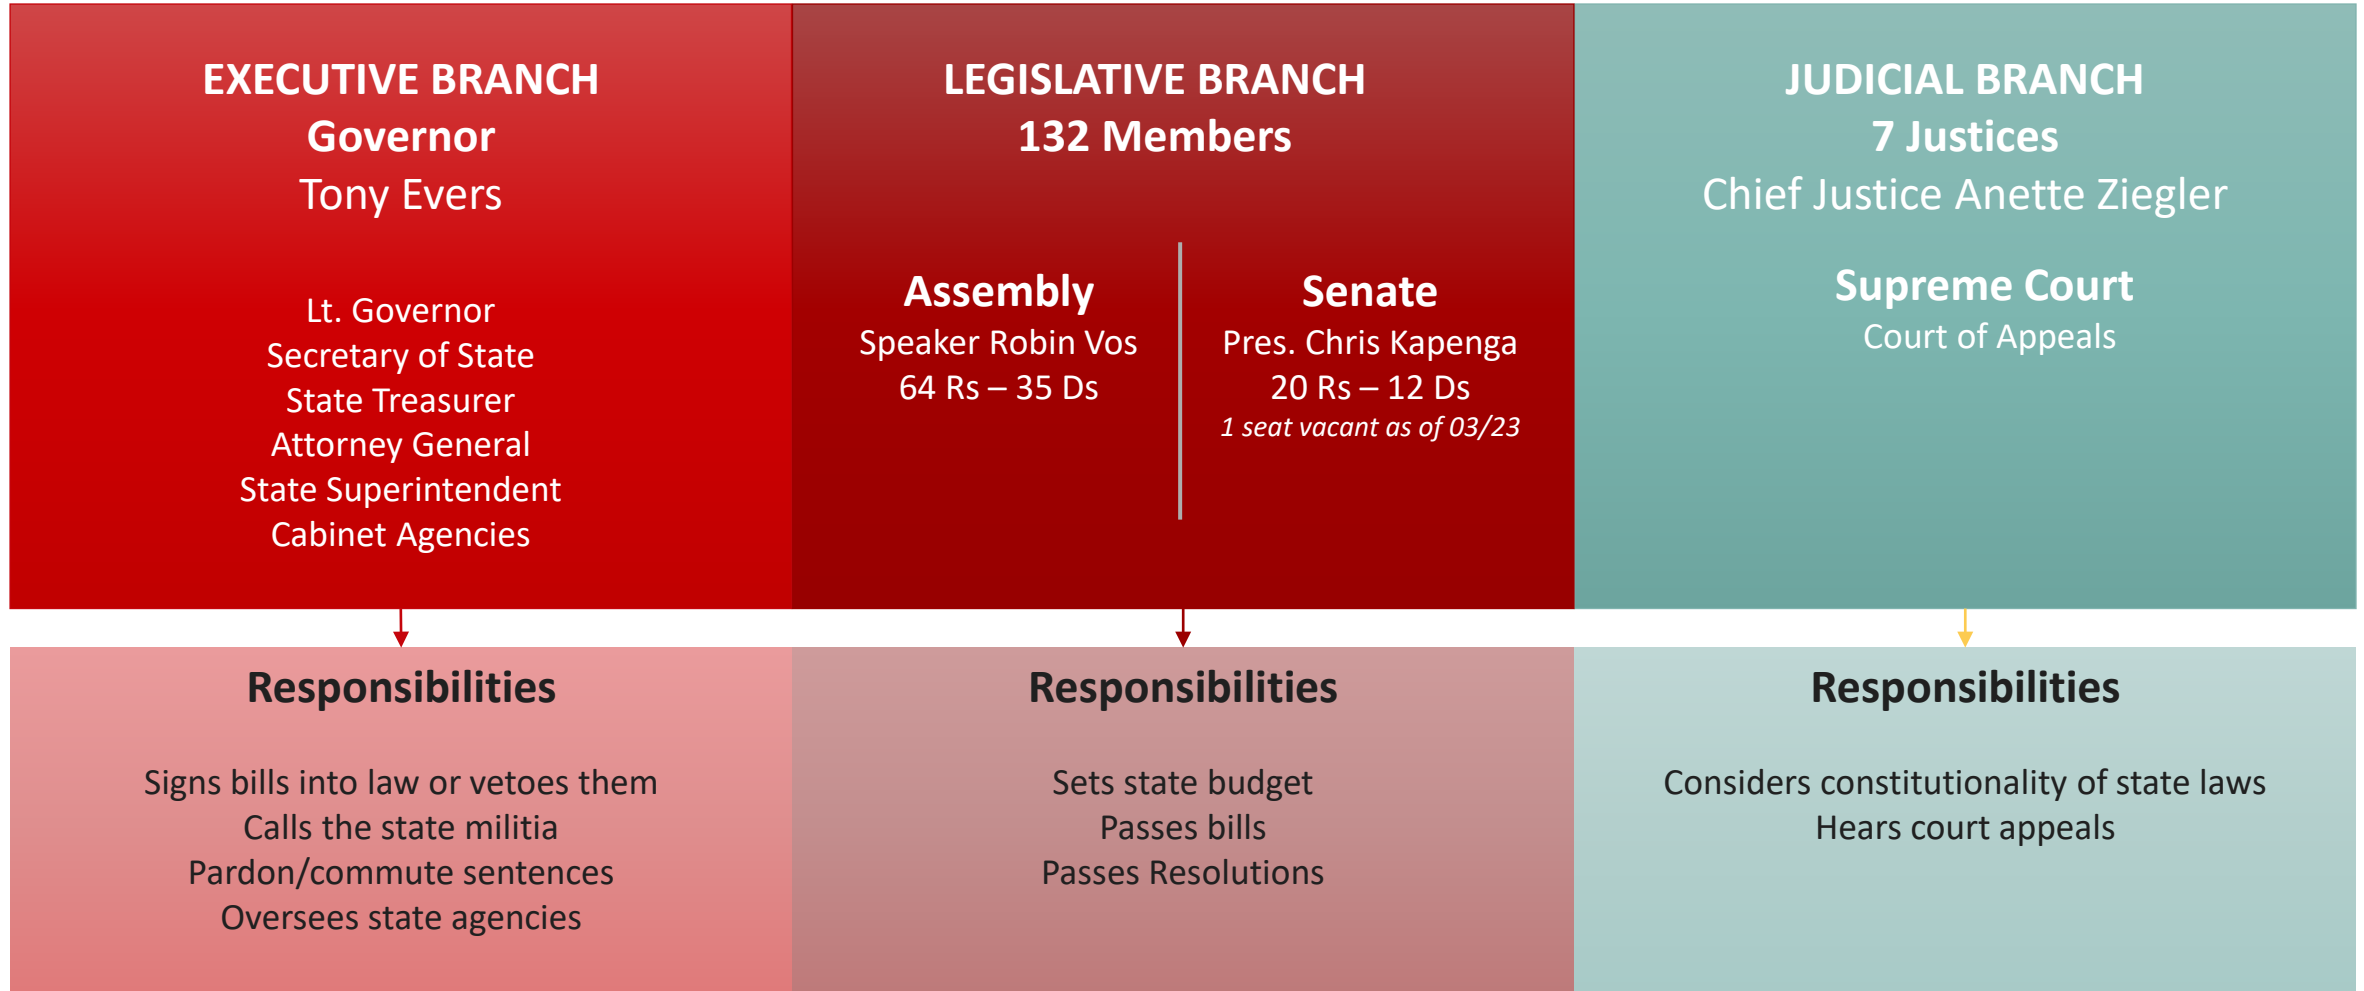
EXECUTIVE BRANCH
Governor
Tony Evers

Lt. Governor
Secretary of State
State Treasurer
Attorney General
State Superintendent
Cabinet Agencies

LEGISLATIVE BRANCH
132 Members

Assembly
Speaker Robin Vos
64 Rs – 35 Ds

Senate
Pres. Chris Kapenga
20 Rs – 12 Ds
*1 seat vacant as of 03/23*

JUDICIAL BRANCH
7 Justices
Chief Justice Anette Ziegler

Supreme Court
Court of Appeals

Responsibilities

Signs bills into law or vetoes them
Calls the state militia
Pardon/commute sentences
Oversees state agencies

Responsibilities

Sets state budget
Passes bills
Passes Resolutions

Responsibilities

Considers constitutionality of state laws
Hears court appeals